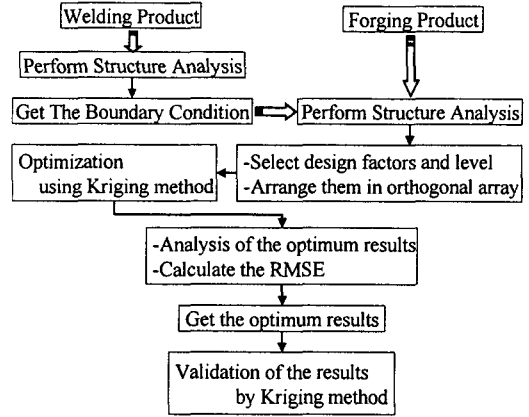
Welding Product

Perform Structure Analysis

Get The Boundary Condition

Forging Product

Perform Structure Analysis

Optimization using Kriging method

-Select design factors and level
-Arrange them in orthogonal array

-Analysis of the optimum results
-Calculate the RMSE

Get the optimum results

Validation of the results by Kriging method